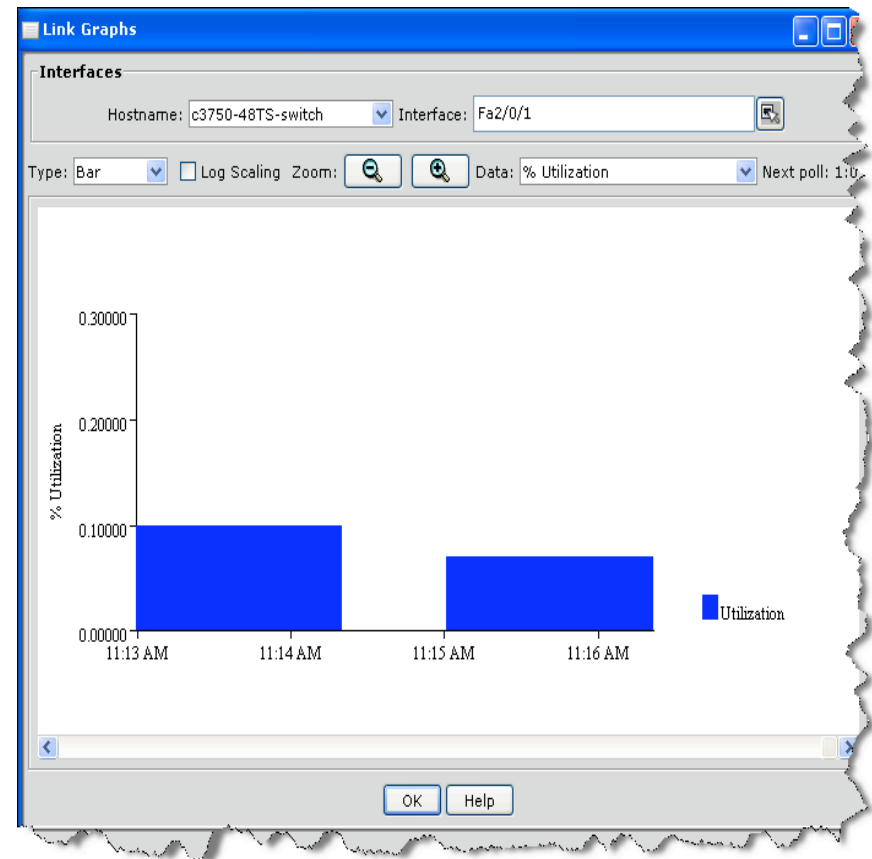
Link Graphs

Interfaces

Hostname: c3750-48TS-switch Interface: Fa2/0/1

Type: Bar Log Scaling Zoom: Data: % Utilization Next poll: 1:0

0.30000
0.20000
0.10000
0.00000

% Utilization

11:13 AM 11:14 AM 11:15 AM 11:16 AM

Utilization

OK Help